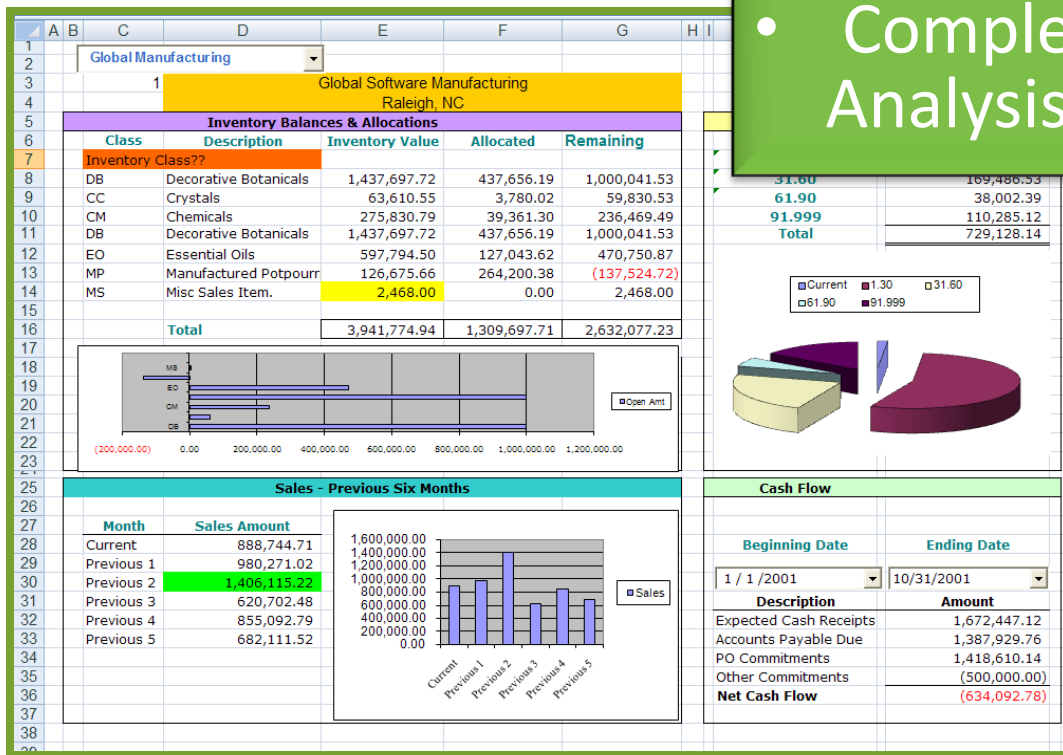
• Comple
Analysis

| | A | B | C | D | E | F | G | H | I |
|---|---|---|---|---|---|---|---|---|---|
| 1 | | | | | | | | | |
| 2 | | | Global Manufacturing | | | | | | |
| 3 | | | 1 | Global Software Manufacturing | | | | | |
| 4 | | | | Raleigh, NC | | | | | |
| 5 | | | Inventory Balances & Allocations | | | | | | |
| 6 | | | Class | Description | Inventory Value | Allocated | Remaining | | |
| 7 | | | Inventory Class?? | | | | | | |
| 8 | | | DB | Decorative Botanicals | 1,437,697.72 | 437,656.19 | 1,000,041.53 | | |
| 9 | | | CC | Crystals | 63,610.55 | 3,780.02 | 59,830.53 | | |
| 10 | | | CM | Chemicals | 275,830.79 | 39,361.30 | 236,469.49 | | |
| 11 | | | DB | Decorative Botanicals | 1,437,697.72 | 437,656.19 | 1,000,041.53 | | |
| 12 | | | EO | Essential Oils | 597,794.50 | 127,043.62 | 470,750.87 | | |
| 13 | | | MP | Manufactured Potpourr | 126,675.66 | 264,200.38 | (137,524.72) | | |
| 14 | | | MS | Misc Sales Item. | 2,468.00 | 0.00 | 2,468.00 | | |
| 15 | | | | | | | | | |
| 16 | | | | Total | 3,941,774.94 | 1,309,697.71 | 2,632,077.23 | | |

| | |
|---|---|
| 31.60 | 169,486.53 |
| 61.90 | 38,002.39 |
| 91.999 | 110,285.12 |
| Total | 729,128.14 |

Current 1.30 31.60 61.90 91.999

MS EO CM DB
(200,000.00) 0.00 200,000.00 400,000.00 600,000.00 800,000.00 1,000,000.00 1,200,000.00
Open Amt

Sales - Previous Six Months

| Month | Sales Amount |
|---|---|
| Current | 888,744.71 |
| Previous 1 | 980,271.02 |
| Previous 2 | 1,406,115.22 |
| Previous 3 | 620,702.48 |
| Previous 4 | 855,092.79 |
| Previous 5 | 682,111.52 |

1,600,000.00 1,400,000.00 1,200,000.00 1,000,000.00 800,000.00 600,000.00 400,000.00 200,000.00 0.00
Current Previous 1 Previous 2 Previous 3 Previous 4 Previous 5
Sales

Cash Flow

Beginning Date: 1 / 1 /2001
Ending Date: 10/31/2001

| Description | Amount |
|---|---|
| Expected Cash Receipts | 1,672,447.12 |
| Accounts Payable Due | 1,387,929.76 |
| PO Commitments | 1,418,610.14 |
| Other Commitments | (500,000.00) |
| Net Cash Flow | (634,092.78) |

17 18 19 20 21 22 23 25 26 27 28 29 30 31 32 33 34 35 36 37